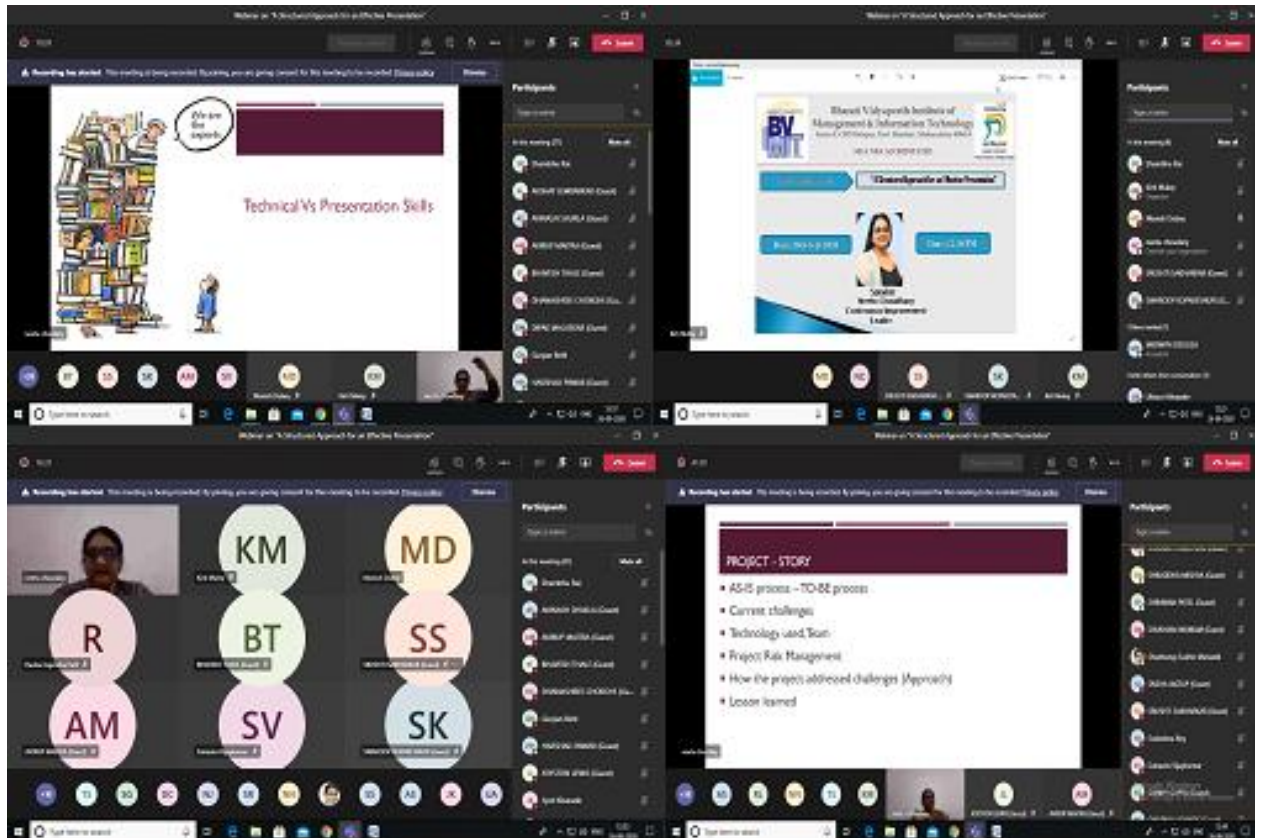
Webinar on "A Structured Approach for an Effective Presentation"

Recording has started

Participants

We are the experts.

Technical Vs Presentation Skills

Bharati Vidyapeeth Institute of Management & Information Technology

BVIMIT

Speaker

KM

MD

R

BT

SS

AM

SV

SK

PROJECT - STORY

• AS-IS process – TO-BE process
• Current challenges
• Technology used, Team
• Project Risk Management
• How the project addressed challenges (Approach)
• Lesson learned

Type here to search